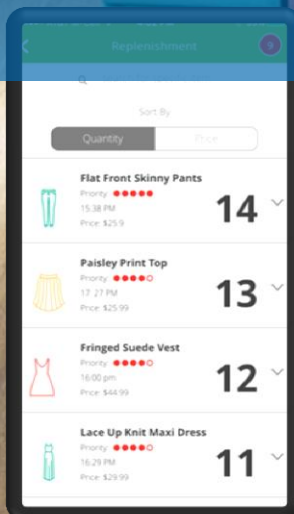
Replenishment

Sort By

Quantity

Price

Flat Front Skinny Pants

Priority

15:38 PM

Price: $25.9

14

Paisley Print Top

Priority

17:27 PM

Price: $25.99

13

Fringed Suede Vest

Priority

16:00 pm

Price: $44.99

12

Lace Up Knit Maxi Dress

Priority

16:29 PM

Price: $29.99

11